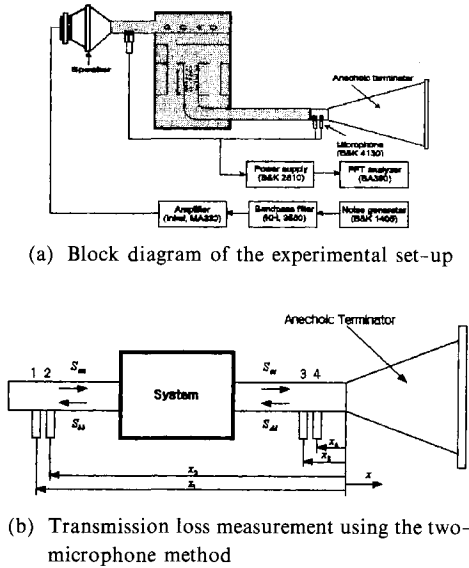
Speaker

Anechoic terminator

Microphone (B&K 4130)

Power supply (B&K 2610)

FFT analyzer (SA390)

Amplifier (Inkel, MA232)

Bandpass filter (60-L 2650)

Noise generator (B&K 1405)

(a) Block diagram of the experimental set-up

Anechoic Terminator

1 2

$S_{ua}$

$S_{ub}$

System

$S_{di}$

$S_{dr}$

3 4

$x_4$

$x_3$

$x_2$

$x_1$

$x$

(b) Transmission loss measurement using the two-microphone method